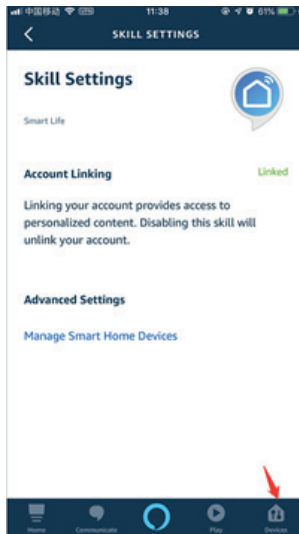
中国移动 11:38 61%

SKILL SETTINGS

Skill Settings

Smart Life

Account Linking

Linked

Linking your account provides access to personalized content. Disabling this skill will unlink your account.

Advanced Settings

Manage Smart Home Devices

Home Communicate Play Devices